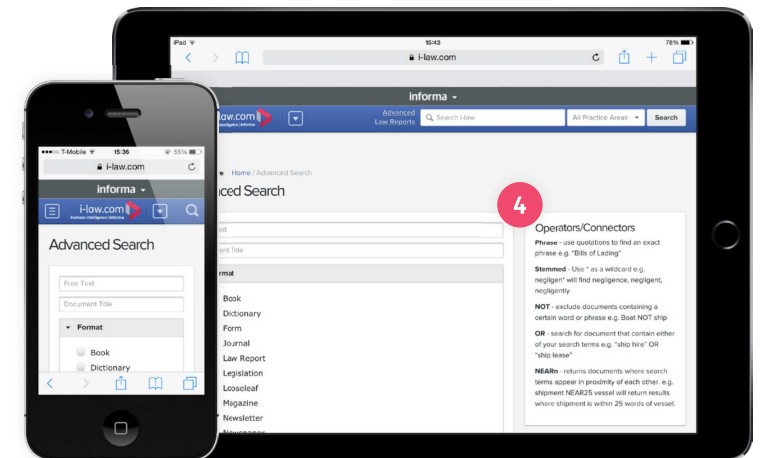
iPad
15:43
78%
i-law.com
informa
i-law.com
Advanced Law Reports
Search i-law
All Practice Areas
Search
Home / Advanced Search
nced Search
ext
ent Title
rmat
Book
Dictionary
Form
Journal
Law Report
Legislation
Looseleaf
Magazine
Newsletter
4
Operators/Connectors
Phrase - use quotations to find an exact phrase e.g. "Bills of Lading"
Stemmed - Use * as a wildcard e.g. negligen* will find negligence, negligent, negligently
NOT - exclude documents containing a certain word or phrase e.g. Boat NOT ship
OR - search for document that contain either of your search terms e.g. "ship hire" OR "ship lease"
NEARn - returns documents where search terms appear in proximity of each other. e.g. shipment NEAR25 vessel will return results where shipment is within 25 words of vessel.

T-Mobile
15:36
55%
i-law.com
informa
i-law.com
Advanced Search
Free Text
Document Title
Format
Book
Dictionary